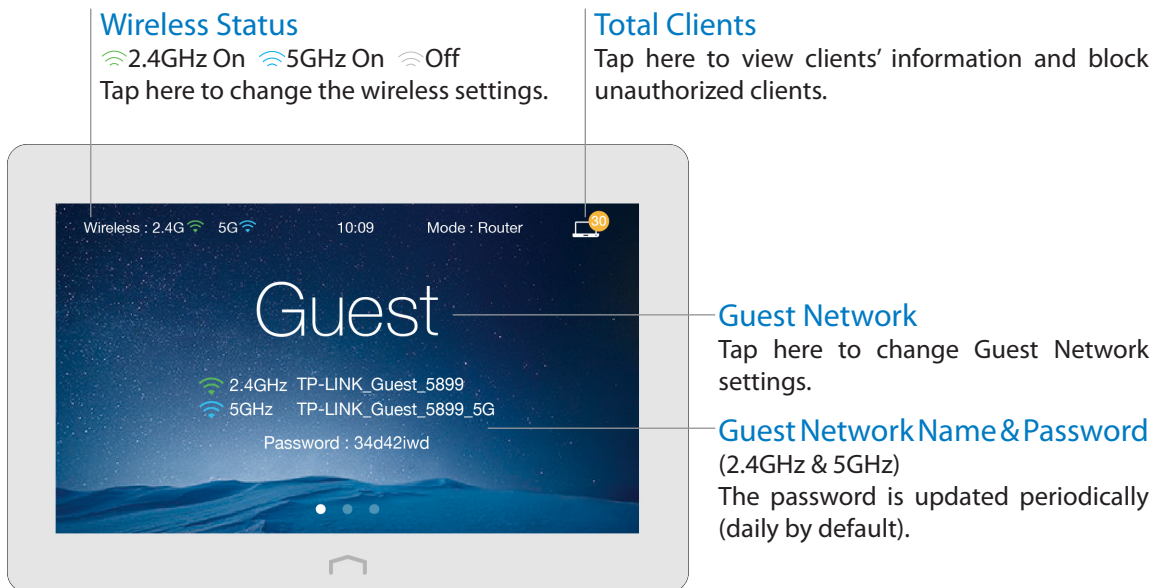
Wireless Status
2.4GHz On 5GHz On Off
Tap here to change the wireless settings.

Total Clients
Tap here to view clients' information and block unauthorized clients.

Wireless : 2.4G 5G 10:09 Mode : Router 30

Guest

2.4GHz TP-LINK_Guest_5899
5GHz TP-LINK_Guest_5899_5G

Password : 34d42iwd

Guest Network
Tap here to change Guest Network settings.

Guest Network Name & Password
(2.4GHz & 5GHz)
The password is updated periodically (daily by default).